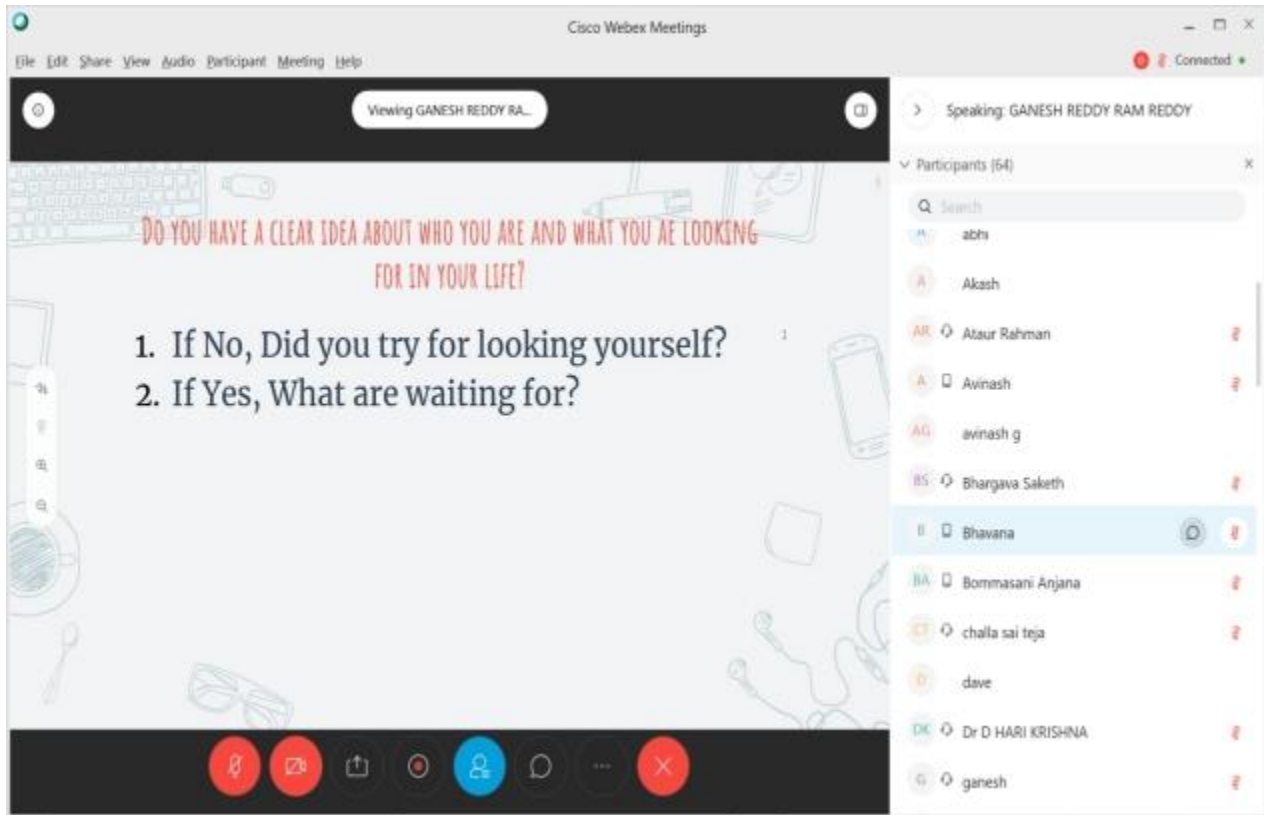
Cisco Webex Meetings

File Edit Share View Audio Participant Meeting Help

Connected

Viewing GANESH REDDY RA...

DO YOU HAVE A CLEAR IDEA ABOUT WHO YOU ARE AND WHAT YOU AE LOOKING FOR IN YOUR LIFE?

1. If No, Did you try for looking yourself?
2. If Yes, What are waiting for?

Speaking: GANESH REDDY RAM REDDY

Participants (64)

Search

abhi

A Akash

AR Ataur Rahman

A Avinash

AG avinash g

BS Bhargava Saketh

B Bhavana

BA Bommasani Anjana

CT challa sai teja

D dave

DK Dr D HARI KRISHNA

G ganesh